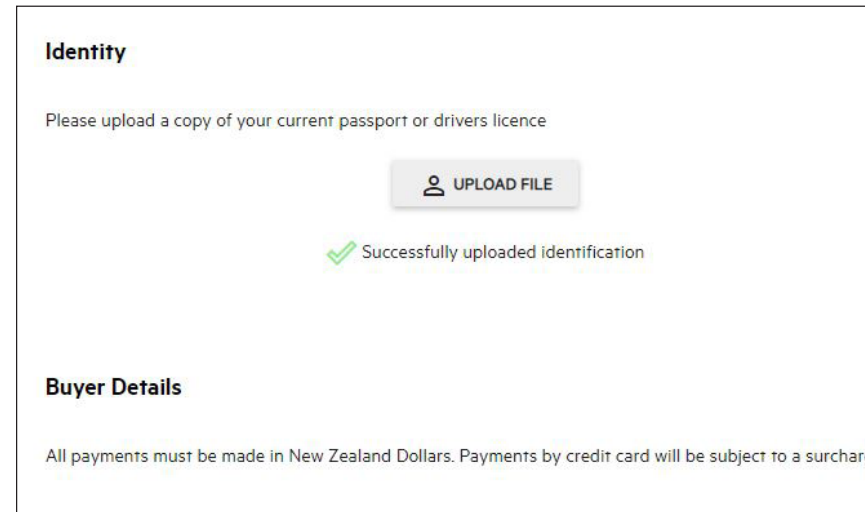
Identity

Please upload a copy of your current passport or drivers licence

UPLOAD FILE

Successfully uploaded identification

Buyer Details

All payments must be made in New Zealand Dollars. Payments by credit card will be subject to a surchar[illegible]